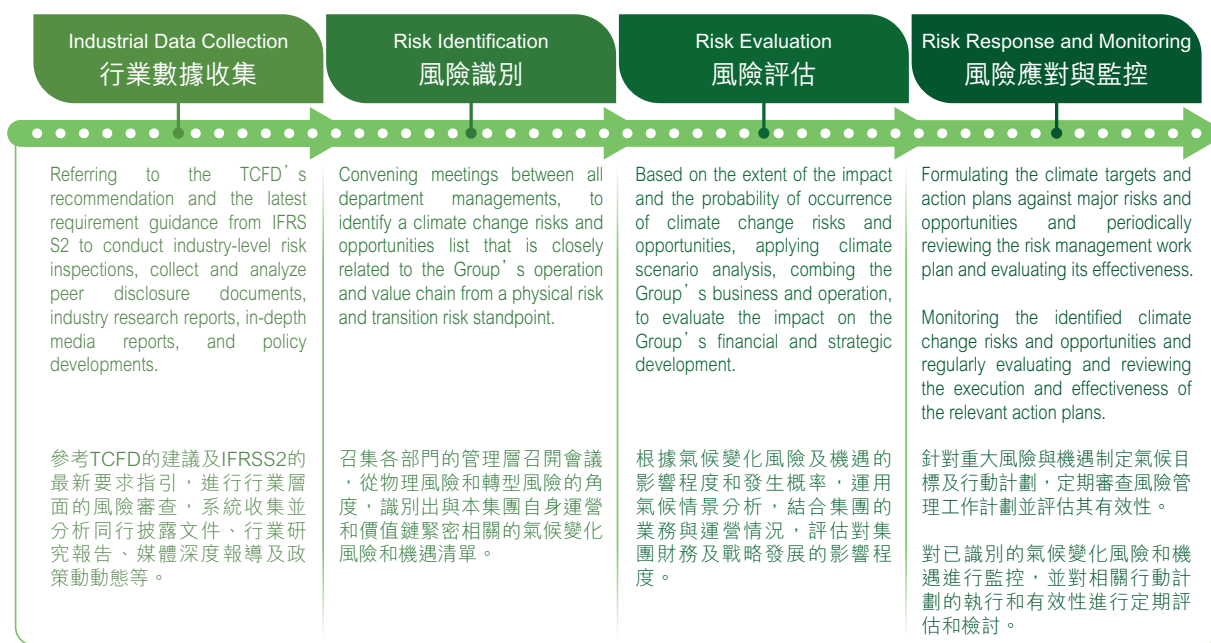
Industrial Data Collection
行業數據收集

Risk Identification
風險識別

Risk Evaluation
風險評估

Risk Response and Monitoring
風險應對與監控

Referring to the TCFD's recommendation and the latest requirement guidance from IFRS S2 to conduct industry-level risk inspections, collect and analyze peer disclosure documents, industry research reports, in-depth media reports, and policy developments.

參考TCFD的建議及IFRSS2的最新要求指引，進行行業層面的風險審查，系統收集並分析同行披露文件、行業研究報告、媒體深度報導及政策動動態等。

Convening meetings between all department managements, to identify a climate change risks and opportunities list that is closely related to the Group's operation and value chain from a physical risk and transition risk standpoint.

召集各部門的管理層召開會議，從物理風險和轉型風險的角度，識別出與本集團自身運營和價值鏈緊密相關的氣候變化風險和機遇清單。

Based on the extent of the impact and the probability of occurrence of climate change risks and opportunities, applying climate scenario analysis, combing the Group's business and operation, to evaluate the impact on the Group's financial and strategic development.

根據氣候變化風險及機遇的影響程度和發生概率，運用氣候情景分析，結合集團的業務與運營情況，評估對集團財務及戰略發展的影響程度。

Formulating the climate targets and action plans against major risks and opportunities and periodically reviewing the risk management work plan and evaluating its effectiveness.

Monitoring the identified climate change risks and opportunities and regularly evaluating and reviewing the execution and effectiveness of the relevant action plans.

針對重大風險與機遇制定氣候目標及行動計劃，定期審查風險管理工作計劃並評估其有效性。

對已識別的氣候變化風險和機遇進行監控，並對相關行動計劃的執行和有效性進行定期評估和檢討。